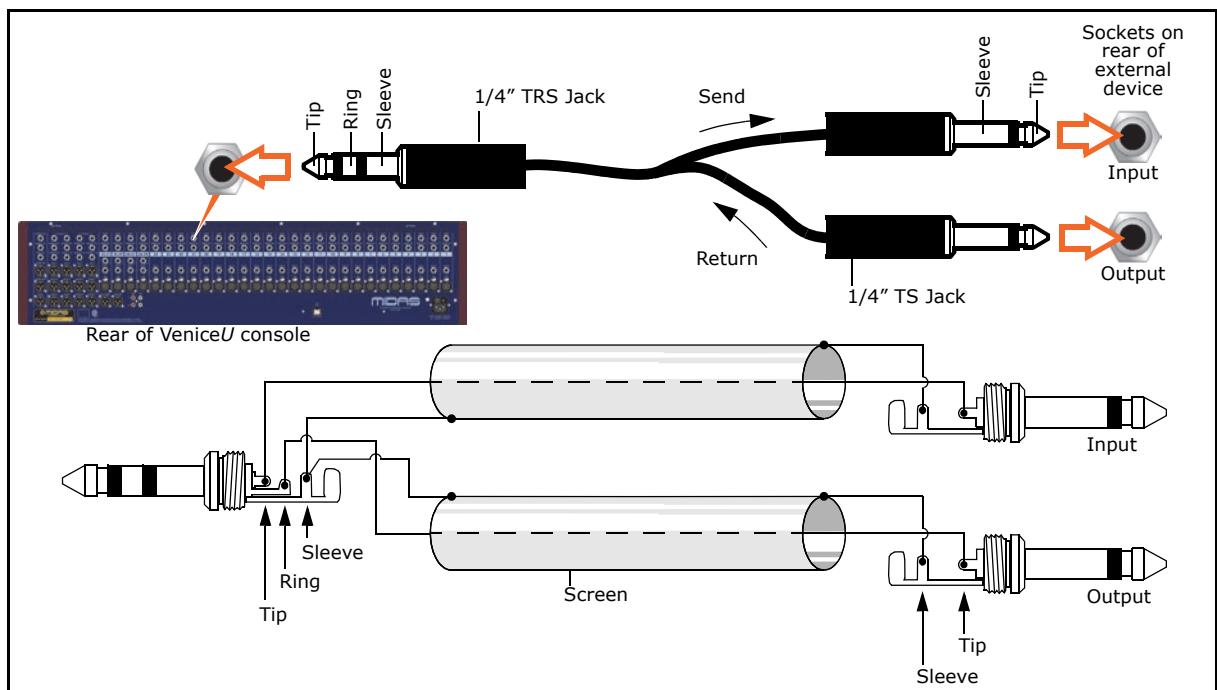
Sockets on rear of external device

Tip
Ring
Sleeve

1/4" TRS Jack

Send

Sleeve
Tip

Input

Return

Output

1/4" TS Jack

Rear of Venice*U* console

Input

Sleeve
Ring
Tip

Screen

Output

Tip
Sleeve